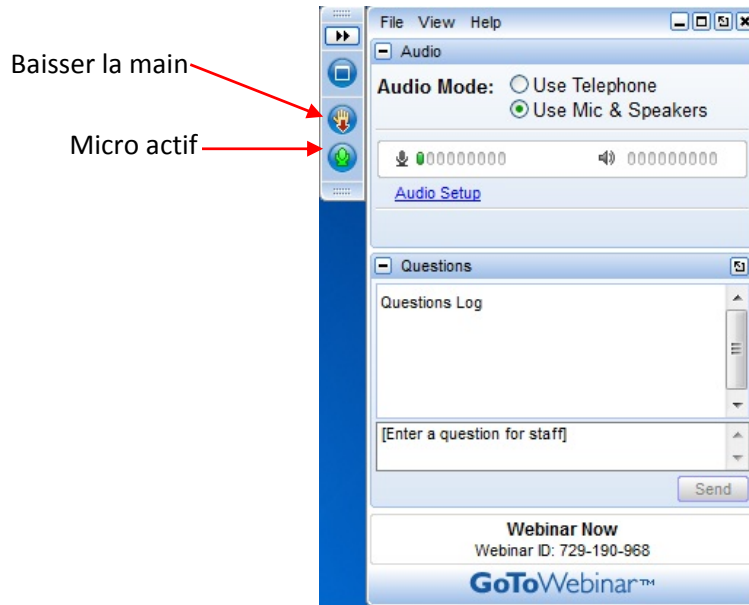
Baisser la main

Micro actif

File View Help

Audio

Audio Mode: Use Telephone

Use Mic & Speakers

Audio Setup

Questions

Questions Log

[Enter a question for staff]

Send

Webinar Now

Webinar ID: 729-190-968

GoToWebinar™